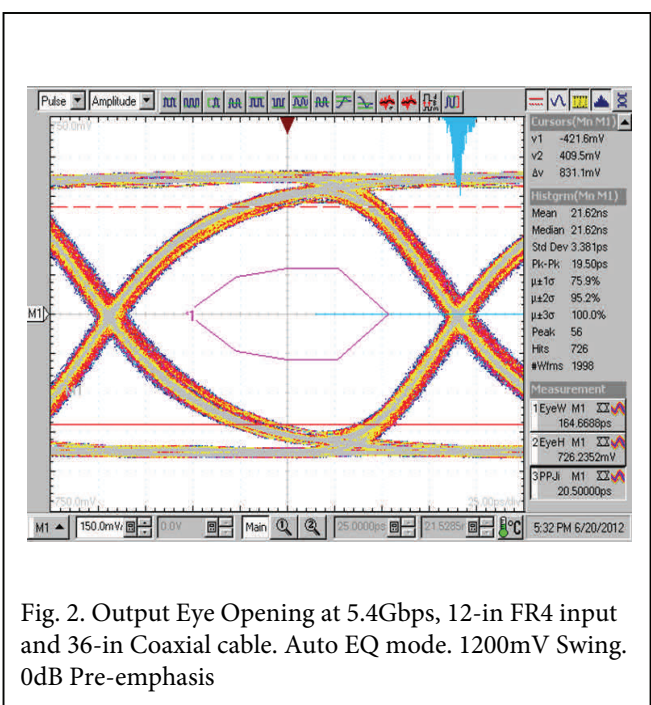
Pulse Amplitude

Cursors(Mn M1)
v1 -421.8mV
v2 409.5mV
Δv 831.1mV

Histgrm(Mn M1)
Mean 21.62ns
Median 21.62ns
Std Dev 3.381ps
Pk-Pk 19.50ps
μ±1σ 75.9%
μ±2σ 95.2%
μ±3σ 100.0%
Peak 56
Hits 726
#Wfms 1998

Measurement
1 EyeW M1
164.6688ps
2 EyeH M1
726.2352mV
3 PPJi M1
20.5000ps

50.0mV
M1
1
750.0mV
25.00ps/div

M1 150.0mV/ 0.0V Main 25.0000ps 21.5285 5:32 PM 6/20/2012

Fig. 2. Output Eye Opening at 5.4Gbps, 12-in FR4 input and 36-in Coaxial cable. Auto EQ mode. 1200mV Swing. 0dB Pre-emphasis